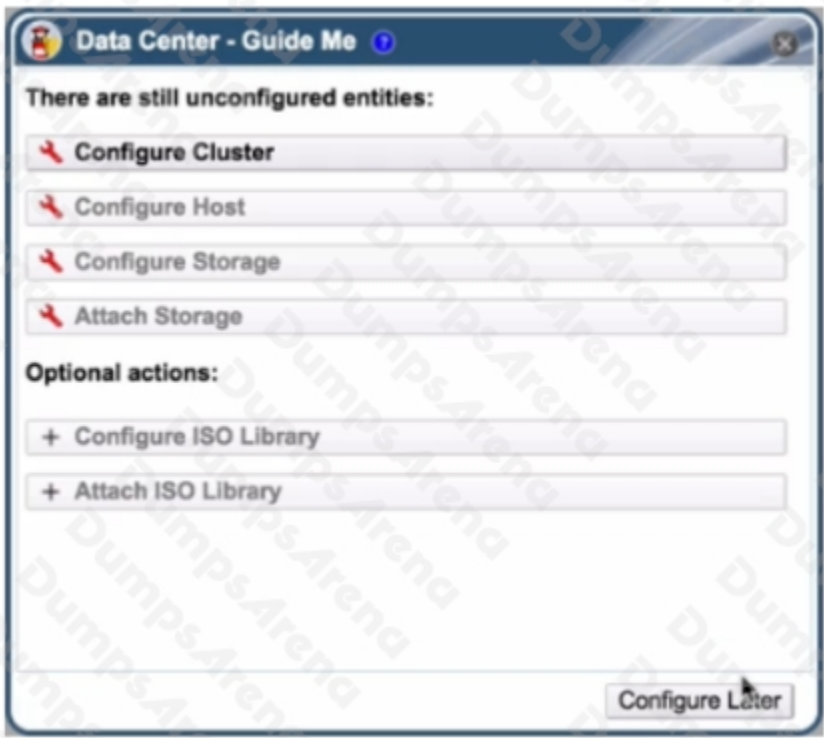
Data Center - Guide Me

There are still unconfigured entities:

Configure Cluster

Configure Host

Configure Storage

Attach Storage

Optional actions:

+ Configure ISO Library

+ Attach ISO Library

Configure Later

DumpsArena